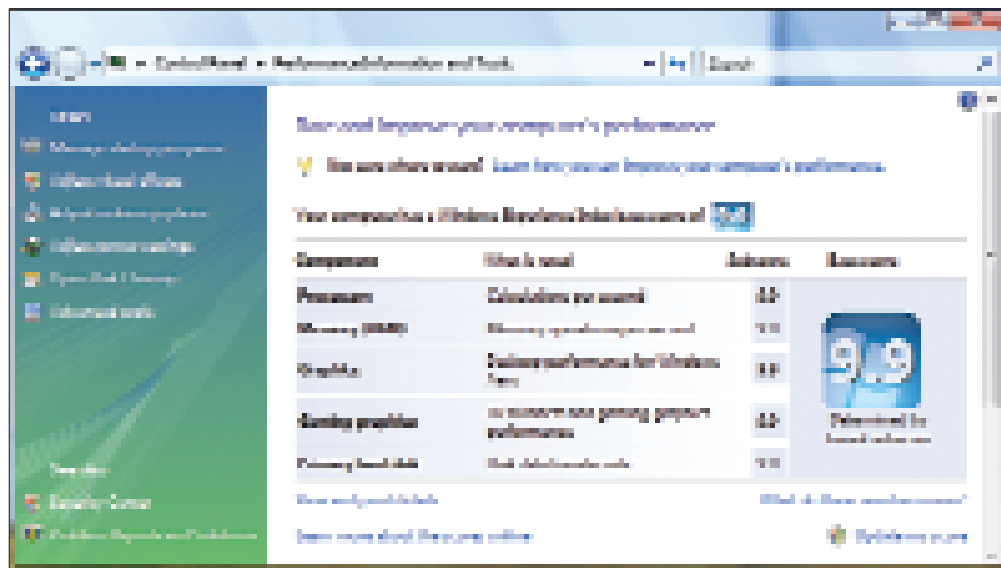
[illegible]

Control Panel ▸ Performance Information and Tools

Search

Tasks

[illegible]

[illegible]

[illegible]

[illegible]

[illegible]

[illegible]

Rate and improve your computer's performance

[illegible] Learn how you can improve your computer's performance.

Your computer has a Windows Experience Index base score of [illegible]

| Component | What is rated | Subscore | Base score |
|---|---|---|---|
| Processor | Calculations per second | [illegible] | |
| Memory (RAM) | Memory operations per second | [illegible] | |
| Graphics | Desktop performance for Windows Aero | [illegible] | |
| Gaming graphics | 3D business and gaming graphics performance | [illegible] | |
| Primary hard disk | Disk data transfer rate | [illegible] | |

9.9

Determined by lowest subscore

See also

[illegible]

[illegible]

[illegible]

What do these numbers mean?

Learn more about the scores online

Refresh now